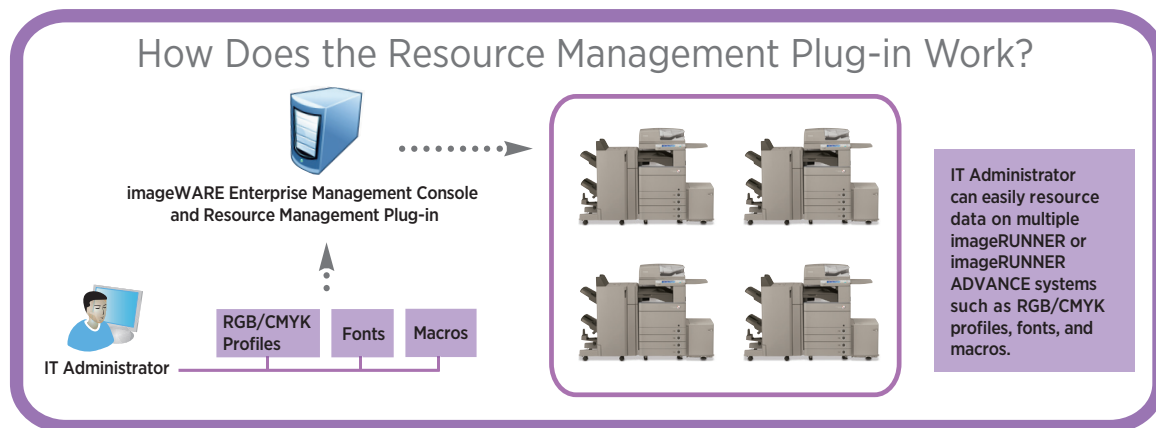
How Does the Resource Management Plug-in Work?

imageWARE Enterprise Management Console and Resource Management Plug-in

IT Administrator can easily resource data on multiple imageRUNNER or imageRUNNER ADVANCE systems such as RGB/CMYK profiles, fonts, and macros.

RGB/CMYK Profiles

Fonts

Macros

IT Administrator